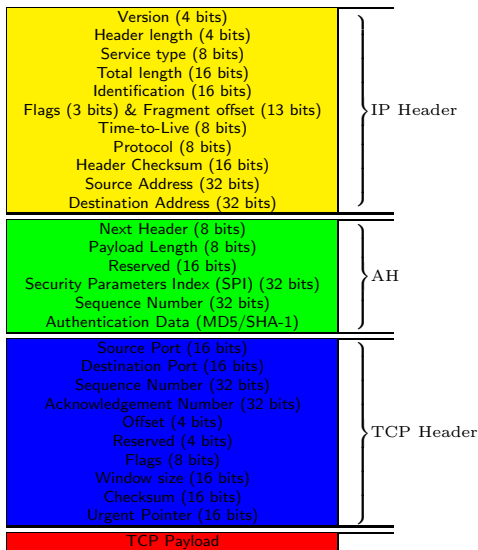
Version (4 bits)
Header length (4 bits)
Service type (8 bits)
Total length (16 bits)
Identification (16 bits)
Flags (3 bits) & Fragment offset (13 bits)
Time-to-Live (8 bits)
Protocol (8 bits)
Header Checksum (16 bits)
Source Address (32 bits)
Destination Address (32 bits)

IP Header

Next Header (8 bits)
Payload Length (8 bits)
Reserved (16 bits)
Security Parameters Index (SPI) (32 bits)
Sequence Number (32 bits)
Authentication Data (MD5/SHA-1)

AH

Source Port (16 bits)
Destination Port (16 bits)
Sequence Number (32 bits)
Acknowledgement Number (32 bits)
Offset (4 bits)
Reserved (4 bits)
Flags (8 bits)
Window size (16 bits)
Checksum (16 bits)
Urgent Pointer (16 bits)

TCP Header

TCP Payload